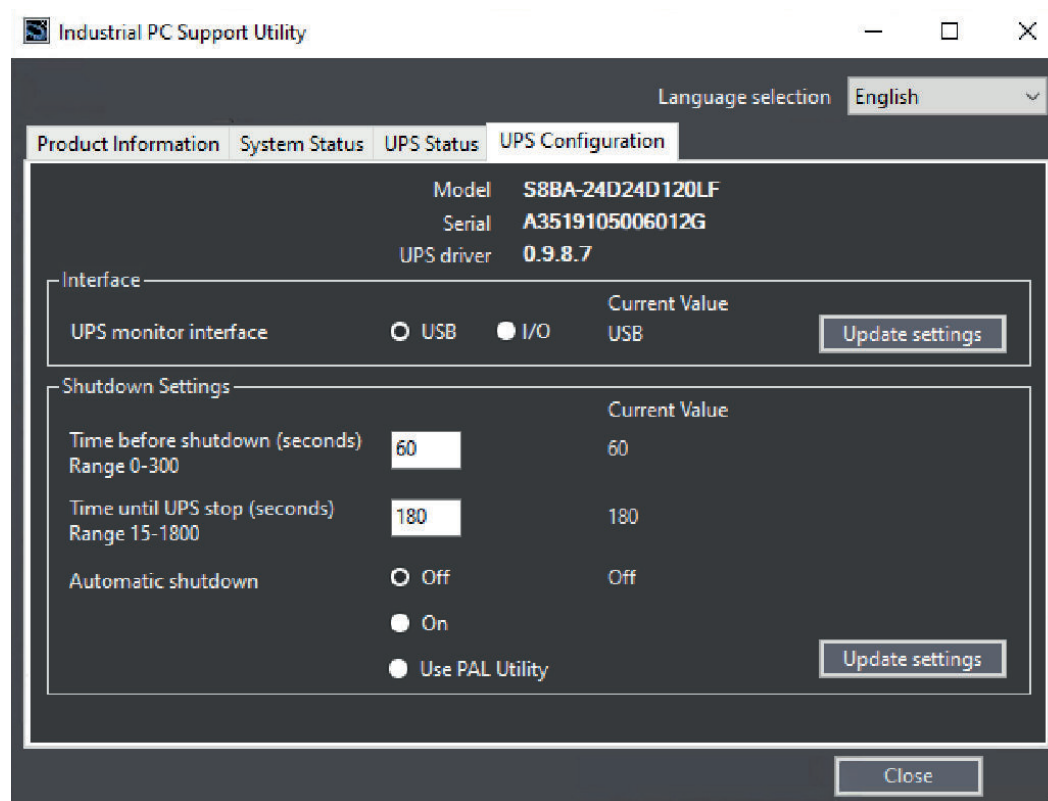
Industrial PC Support Utility

Language selection English

Product Information | System Status | UPS Status | UPS Configuration

Model S8BA-24D24D120LF
Serial A3519105006012G
UPS driver 0.9.8.7

Interface
Current Value
UPS monitor interface USB I/O USB Update settings

Shutdown Settings
Current Value
Time before shutdown (seconds) Range 0-300 60 60
Time until UPS stop (seconds) Range 15-1800 180 180
Automatic shutdown Off Off
On
Use PAL Utility
Update settings

Close